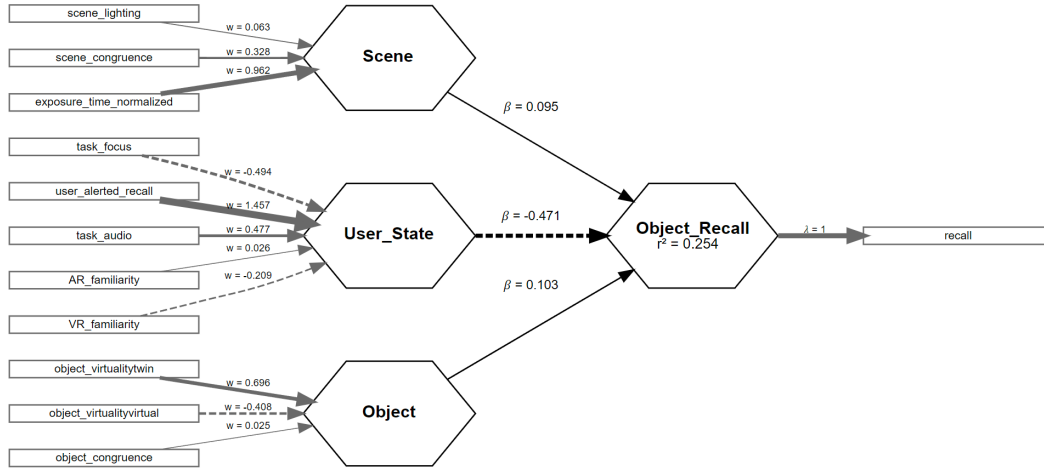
scene_lighting
w = 0.063
scene_congruence
w = 0.328
w = 0.962
exposure_time_normalized
Scene
$\beta$ = 0.095
task_focus
w = -0.494
user_alerted_recall
w = 1.457
task_audio
w = 0.477
w = 0.026
AR_familiarity
w = -0.209
VR_familiarity
User_State
$\beta$ = -0.471
Object_Recall
r² = 0.254
$\lambda$ = 1
recall
$\beta$ = 0.103
object_virtualitytwin
w = 0.696
object_virtualityvirtual
w = -0.408
w = 0.025
object_congruence
Object